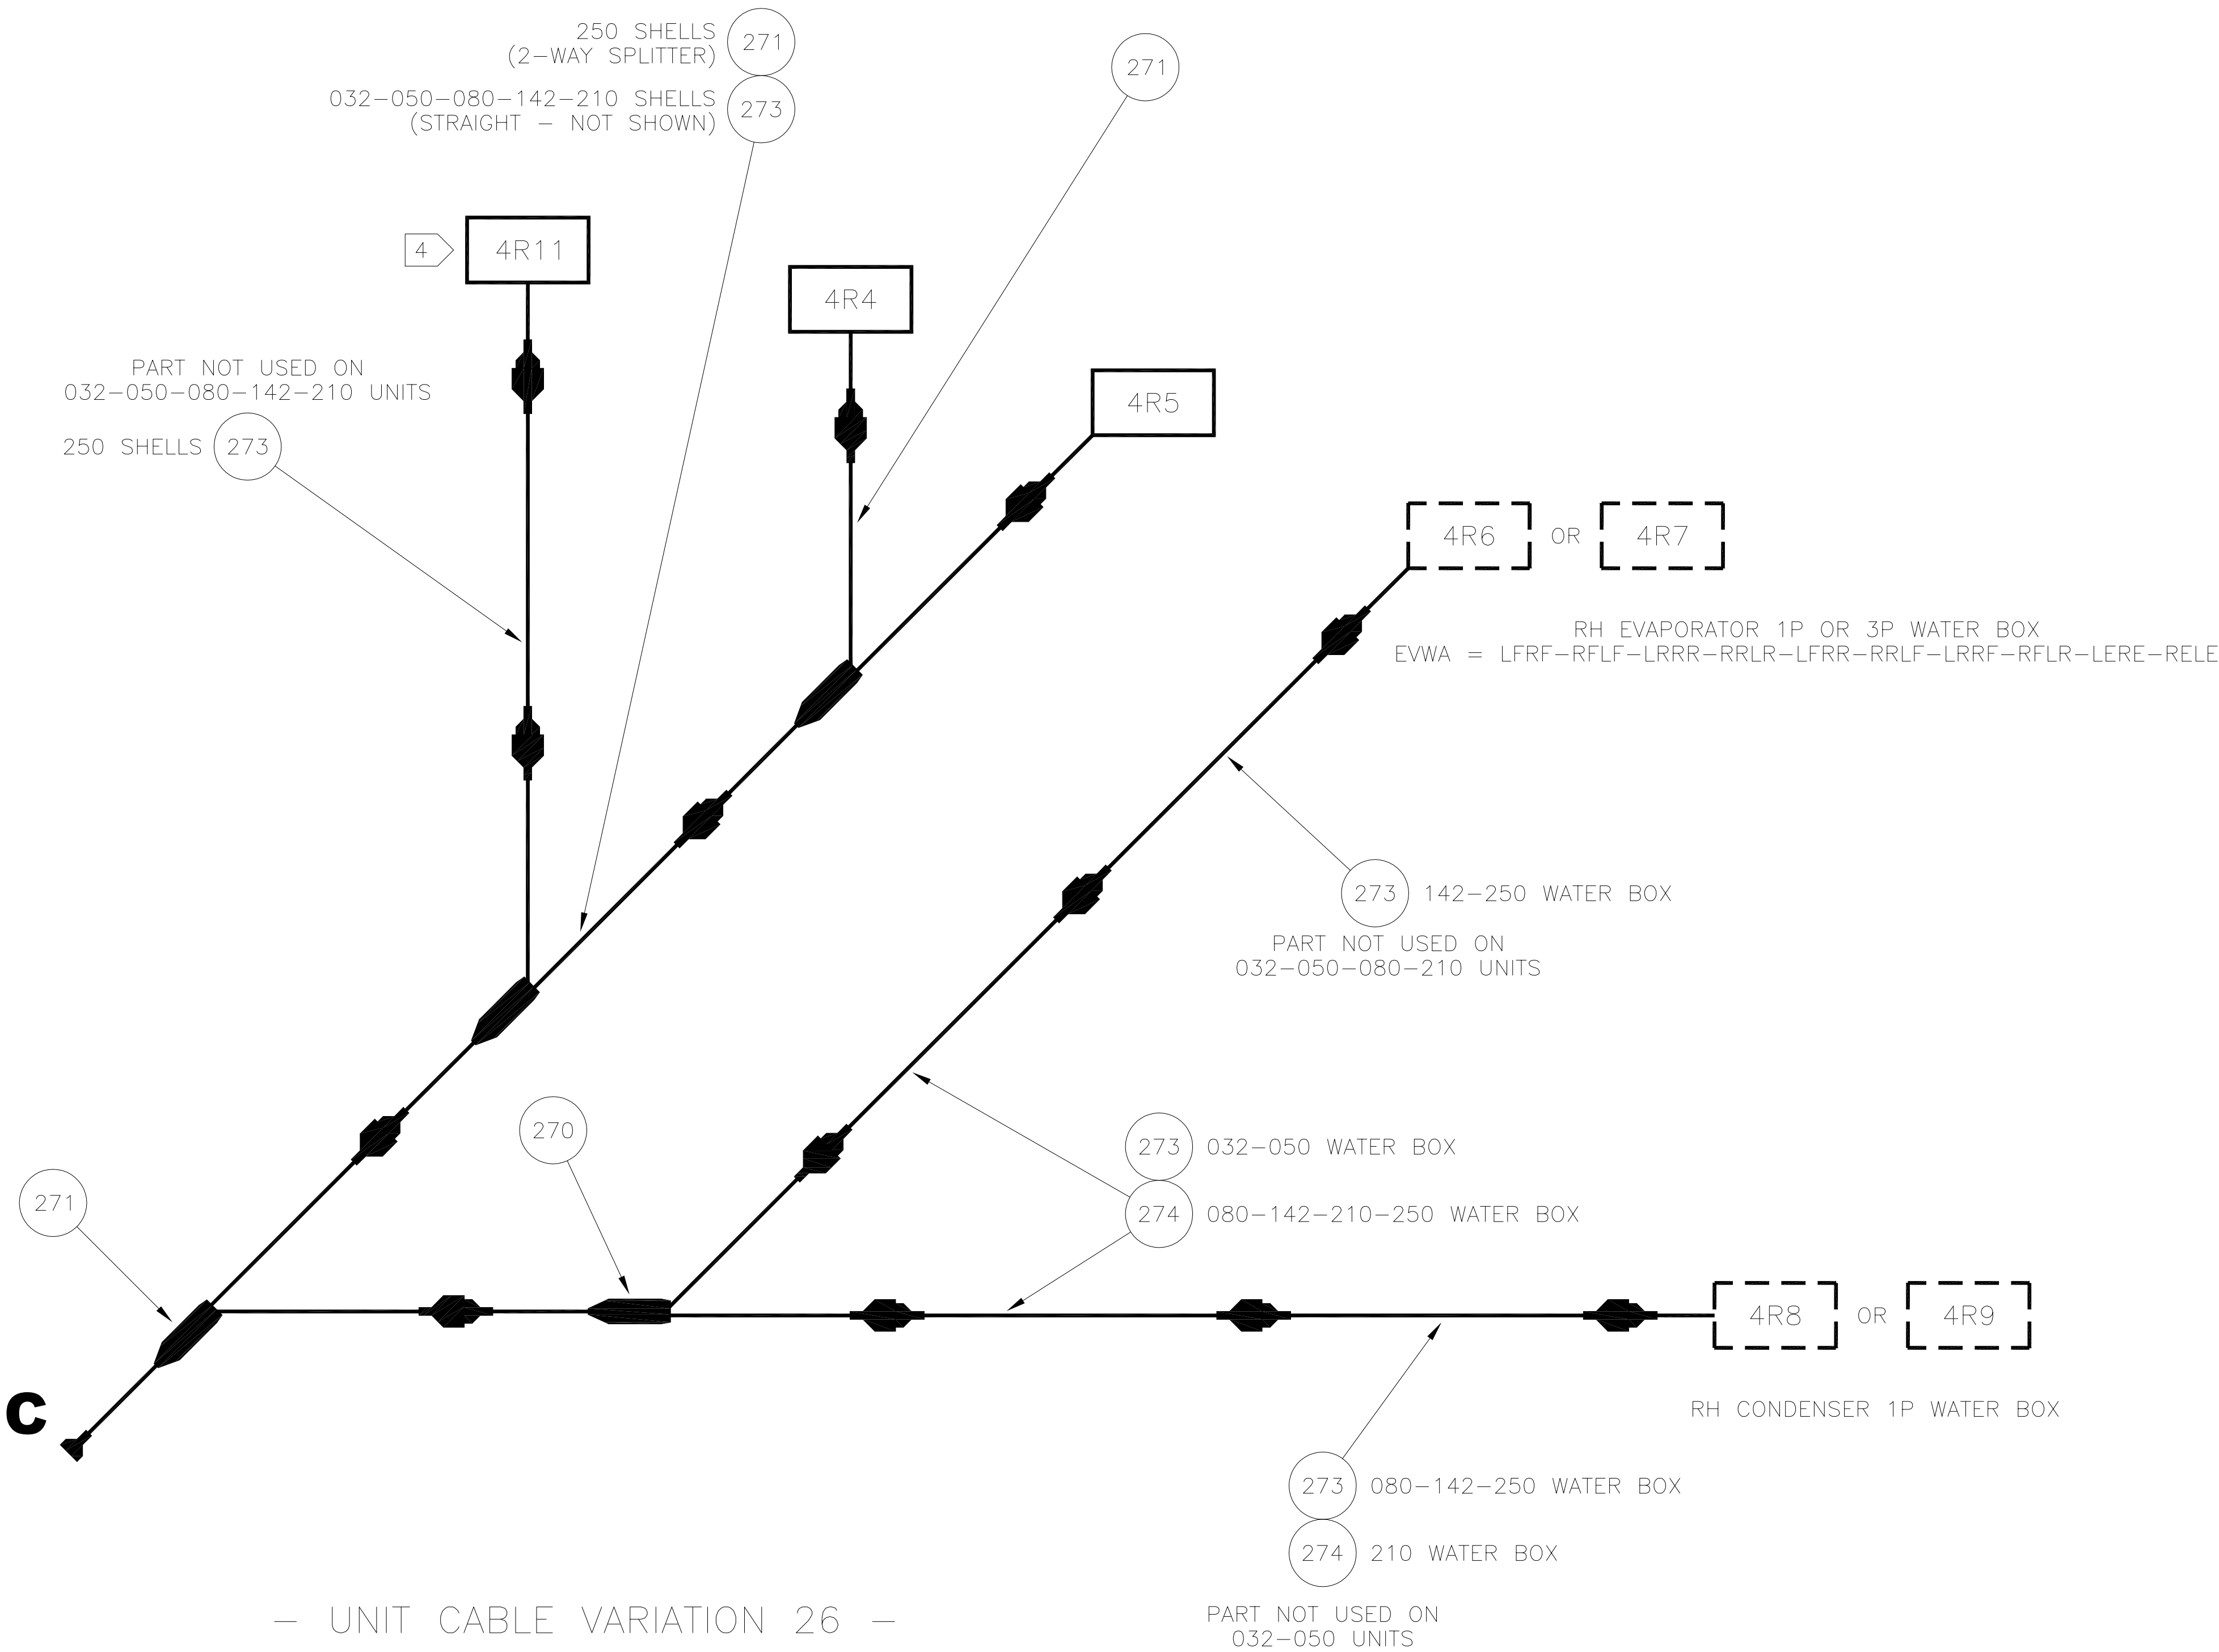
250 SHELLS (2-WAY SPLITTER) 271

032-050-080-142-210 SHELLS (STRAIGHT – NOT SHOWN) 273

271

4 4R11

4R4

4R5

PART NOT USED ON 032-050-080-142-210 UNITS

250 SHELLS 273

4R6 OR 4R7

RH EVAPORATOR 1P OR 3P WATER BOX
EVWA = LFRF-RFLF-LRRR-RRLR-LFRR-RRLF-LRRF-RFLR-LERE-RELE

273 142-250 WATER BOX

PART NOT USED ON 032-050-080-210 UNITS

270

273 032-050 WATER BOX

274 080-142-210-250 WATER BOX

271

4R8 OR 4R9

C

RH CONDENSER 1P WATER BOX

273 080-142-250 WATER BOX

274 210 WATER BOX

PART NOT USED ON 032-050 UNITS

– UNIT CABLE VARIATION 26 –